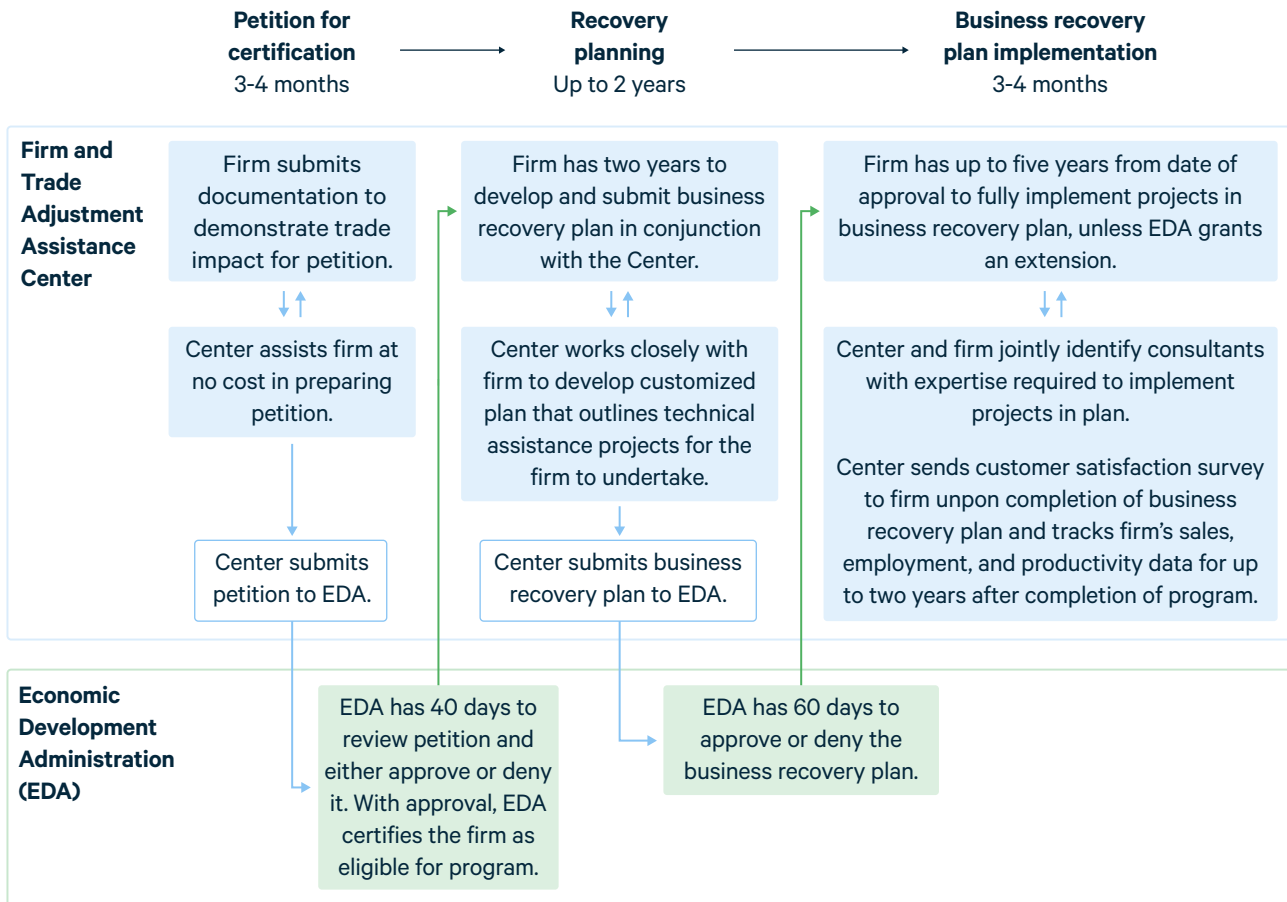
**Petition for certification**
3-4 months

**Recovery planning**
Up to 2 years

**Business recovery plan implementation**
3-4 months

**Firm and Trade Adjustment Assistance Center**

Firm submits documentation to demonstrate trade impact for petition.

Center assists firm at no cost in preparing petition.

Center submits petition to EDA.

Firm has two years to develop and submit business recovery plan in conjunction with the Center.

Center works closely with firm to develop customized plan that outlines technical assistance projects for the firm to undertake.

Center submits business recovery plan to EDA.

Firm has up to five years from date of approval to fully implement projects in business recovery plan, unless EDA grants an extension.

Center and firm jointly identify consultants with expertise required to implement projects in plan.

Center sends customer satisfaction survey to firm upon completion of business recovery plan and tracks firm's sales, employment, and productivity data for up to two years after completion of program.

**Economic Development Administration (EDA)**

EDA has 40 days to review petition and either approve or deny it. With approval, EDA certifies the firm as eligible for program.

EDA has 60 days to approve or deny the business recovery plan.